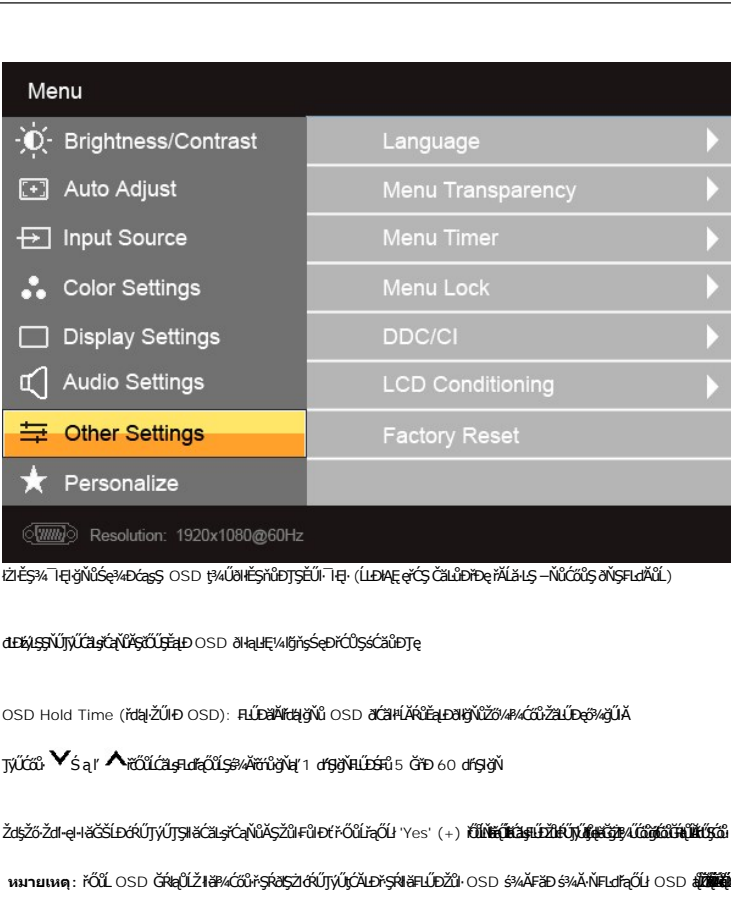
Menu

Brightness/Contrast

Auto Adjust

Input Source

Color Settings

Display Settings

Audio Settings

Other Settings

Personalize

Resolution: 1920x1080@60Hz

Language

Menu Transparency

Menu Timer

Menu Lock

DDC/CI

LCD Conditioning

Factory Reset

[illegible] OSD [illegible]

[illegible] OSD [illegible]

OSD Hold Time ([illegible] OSD): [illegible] OSD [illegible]

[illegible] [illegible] 1 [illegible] 5 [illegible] 60 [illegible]

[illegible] 'Yes' (+) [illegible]

หมายเหตุ: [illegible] OSD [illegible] OSD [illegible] OSD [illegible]